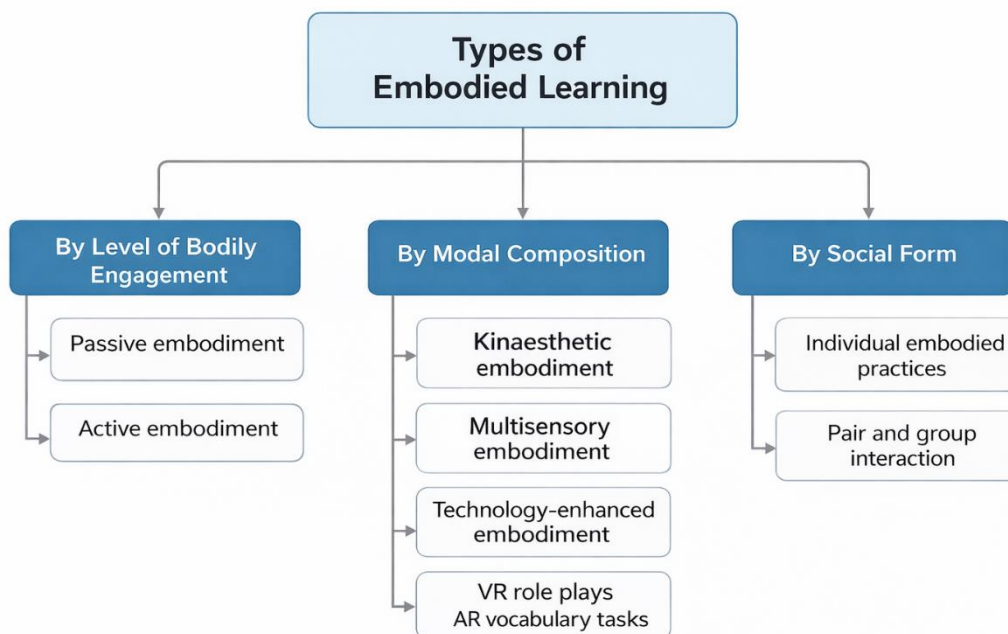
Types of Embodied Learning

By Level of Bodily Engagement

Passive embodiment

Active embodiment

By Modal Composition

Kinaesthetic embodiment

Multisensory embodiment

Technology-enhanced embodiment

VR role plays
AR vocabulary tasks

By Social Form

Individual embodied practices

Pair and group interaction